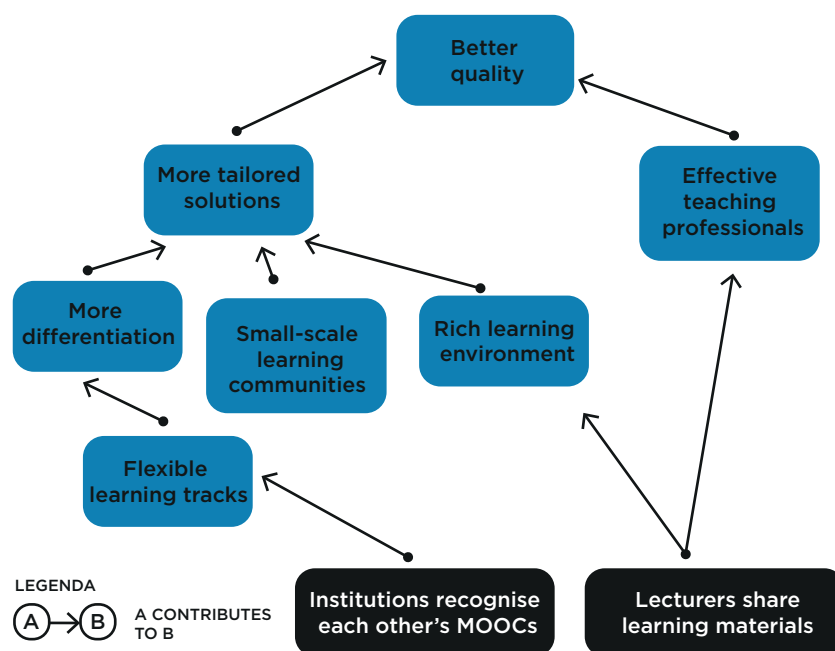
Better quality

More tailored solutions

Effective teaching professionals

More differentiation

Small-scale learning communities

Rich learning environment

Flexible learning tracks

LEGENDA

A → B A CONTRIBUTES TO B

Institutions recognise each other's MOOCs

Lecturers share learning materials